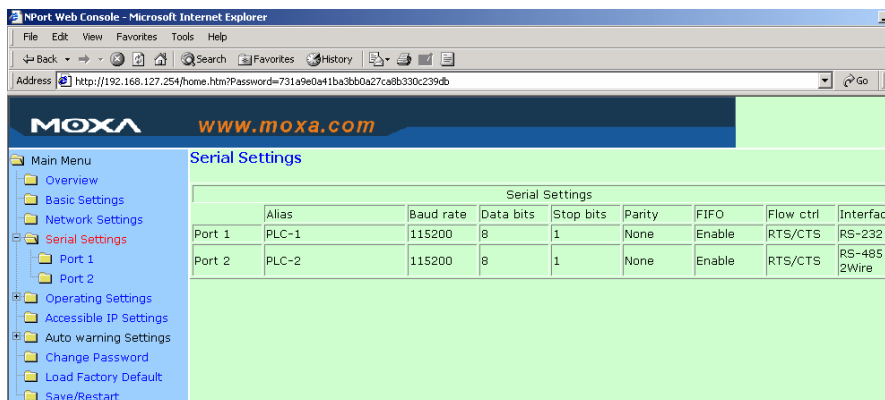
NPort Web Console - Microsoft Internet Explorer

File Edit View Favorites Tools Help

Back Search Favorites History

Address http://192.168.127.254/home.htm?Password=731a9e0a41ba3bb0a27ca8b330c239db Go

MOXA www.moxa.com

Main Menu
Overview
Basic Settings
Network Settings
Serial Settings
Port 1
Port 2
Operating Settings
Accessible IP Settings
Auto warning Settings
Change Password
Load Factory Default
Save/Restart

Serial Settings

Serial Settings

| | Alias | Baud rate | Data bits | Stop bits | Parity | FIFO | Flow ctrl | Interfac |
|---|---|---|---|---|---|---|---|---|
| Port 1 | PLC-1 | 115200 | 8 | 1 | None | Enable | RTS/CTS | RS-232 |
| Port 2 | PLC-2 | 115200 | 8 | 1 | None | Enable | RTS/CTS | RS-485 2Wire |